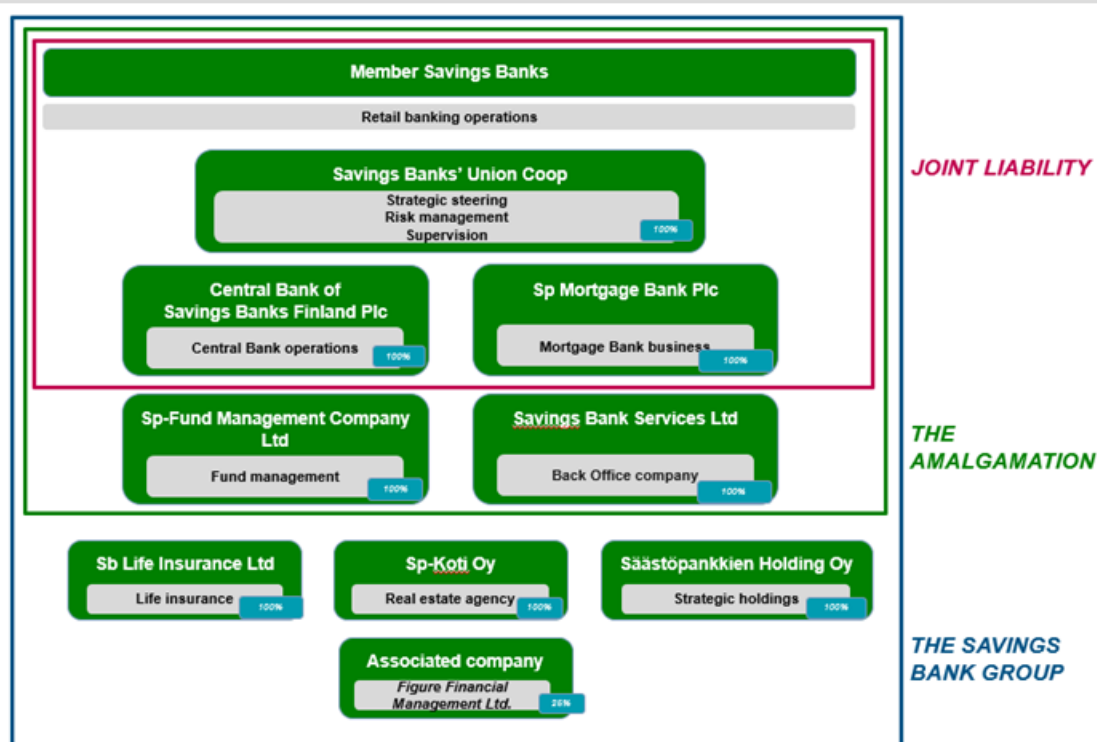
Member Savings Banks

Retail banking operations

Savings Banks' Union Coop

Strategic steering
Risk management
Supervision

100%

Central Bank of Savings Banks Finland Plc

Central Bank operations

100%

Sp Mortgage Bank Plc

Mortgage Bank business

100%

JOINT LIABILITY

Sp-Fund Management Company Ltd

Fund management

100%

Savings Bank Services Ltd

Back Office company

100%

THE AMALGAMATION

Sb Life Insurance Ltd

Life insurance

100%

Sp-Koti Oy

Real estate agency

100%

Säästöpankkien Holding Oy

Strategic holdings

100%

Associated company

Figure Financial Management Ltd.

25%

THE SAVINGS BANK GROUP